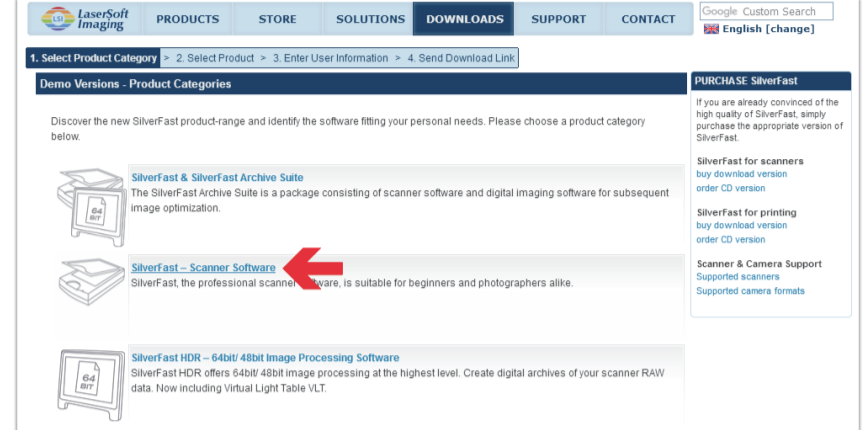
LSI LaserSoft Imaging

PRODUCTS STORE SOLUTIONS DOWNLOADS SUPPORT CONTACT

Google Custom Search

English [change]

1. Select Product Category > 2. Select Product > 3. Enter User Information > 4. Send Download Link

Demo Versions - Product Categories

Discover the new SilverFast product-range and identify the software fitting your personal needs. Please choose a product category below.

64 BIT

SilverFast & SilverFast Archive Suite

The SilverFast Archive Suite is a package consisting of scanner software and digital imaging software for subsequent image optimization.

SilverFast – Scanner Software

SilverFast, the professional scanner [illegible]ware, is suitable for beginners and photographers alike.

64 BIT

SilverFast HDR – 64bit/ 48bit Image Processing Software

SilverFast HDR offers 64bit/ 48bit image processing at the highest level. Create digital archives of your scanner RAW data. Now including Virtual Light Table VLT.

PURCHASE SilverFast

If you are already convinced of the high quality of SilverFast, simply purchase the appropriate version of SilverFast.

SilverFast for scanners
buy download version
order CD version

SilverFast for printing
buy download version
order CD version

Scanner & Camera Support
Supported scanners
Supported camera formats